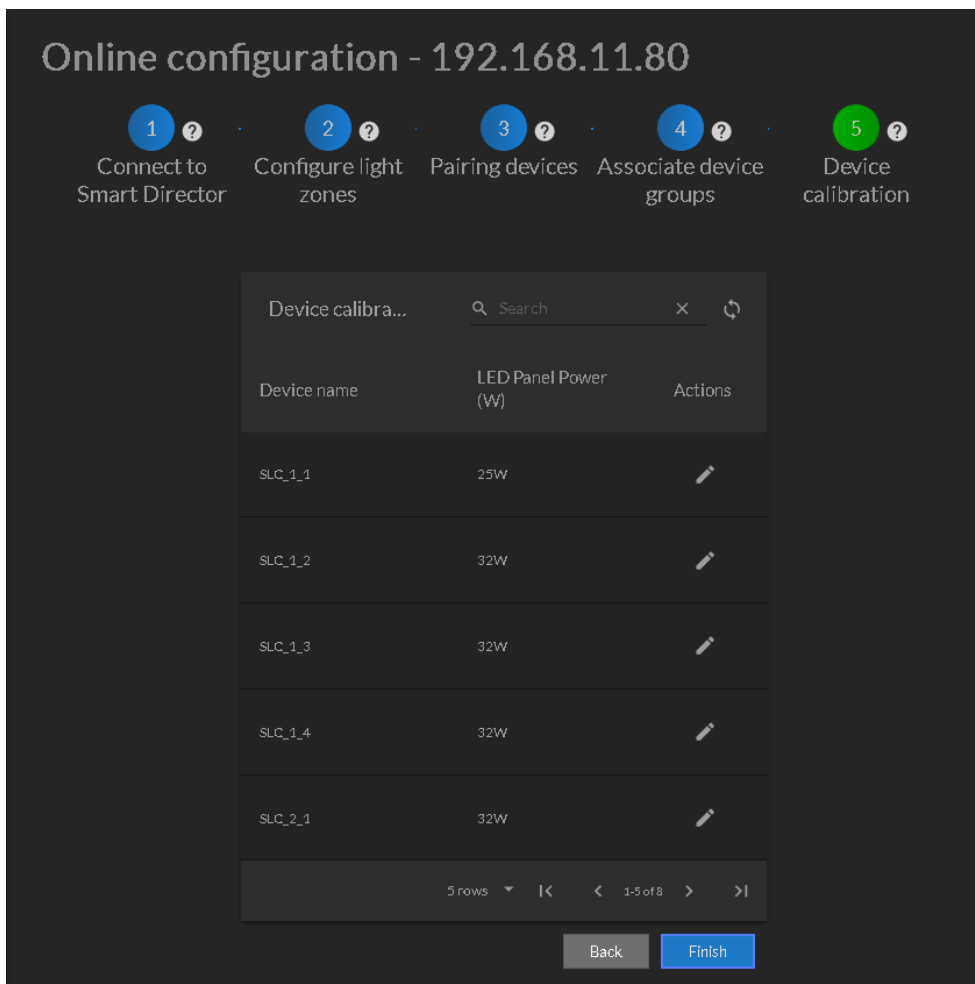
Online configuration - 192.168.11.80

1 ? Connect to Smart Director

2 ? Configure light zones

3 ? Pairing devices

4 ? Associate device groups

5 ? Device calibration

Device calibra...

Search

| Device name | LED Panel Power (W) | Actions |
|---|---|---|
| SLC_1_1 | 25W | |
| SLC_1_2 | 32W | |
| SLC_1_3 | 32W | |
| SLC_1_4 | 32W | |
| SLC_2_1 | 32W | |

5 rows 1-5 of 8

Back Finish